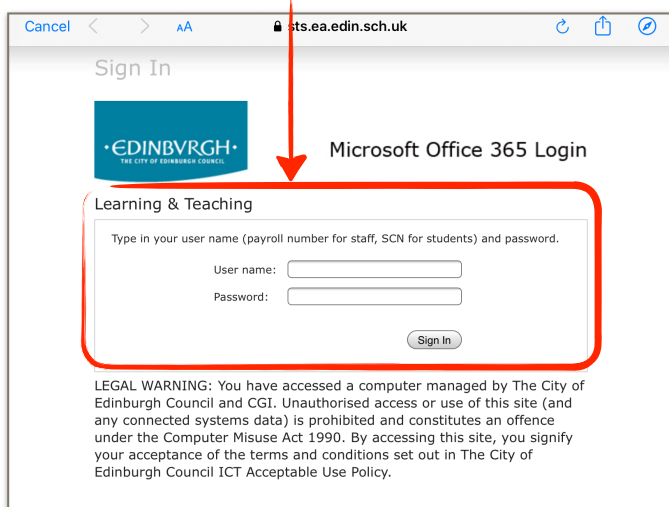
Cancel AA sts.ea.edin.sch.uk

Sign In

·EDINBVRGH·
THE CITY OF EDINBURGH COUNCIL

Microsoft Office 365 Login

Learning & Teaching

Type in your user name (payroll number for staff, SCN for students) and password.

User name:

Password:

Sign In

LEGAL WARNING: You have accessed a computer managed by The City of Edinburgh Council and CGI. Unauthorised access or use of this site (and any connected systems data) is prohibited and constitutes an offence under the Computer Misuse Act 1990. By accessing this site, you signify your acceptance of the terms and conditions set out in The City of Edinburgh Council ICT Acceptable Use Policy.